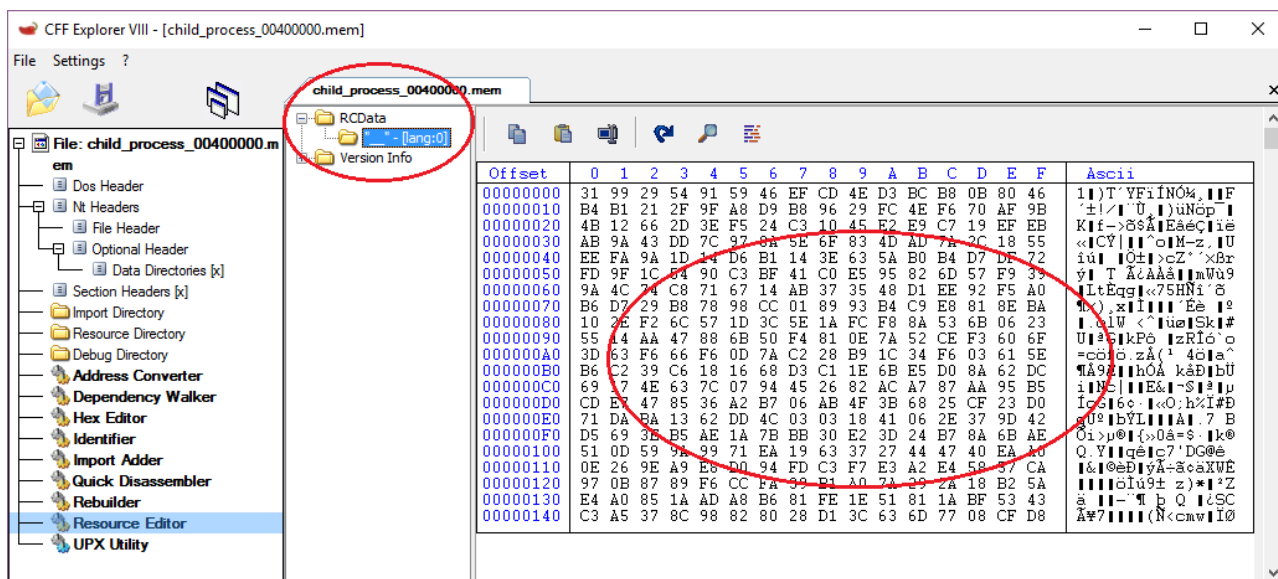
CFF Explorer VIII - [child_process_00400000.mem]

File Settings ?

File: child_process_00400000.mem
Dos Header
Nt Headers
File Header
Optional Header
Data Directories [x]
Section Headers [x]
Import Directory
Resource Directory
Debug Directory
Address Converter
Dependency Walker
Hex Editor
Identifier
Import Adder
Quick Disassembler
Rebuilder
Resource Editor
UPX Utility

child_process_00400000.mem

RCData
"_" - [lang:0]
Version Info

| Offset | 0 | 1 | 2 | 3 | 4 | 5 | 6 | 7 | 8 | 9 | A | B | C | D | E | F | Ascii |
|---|---|---|---|---|---|---|---|---|---|---|---|---|---|---|---|---|---|
| 00000000 | 31 | 99 | 29 | 54 | 91 | 59 | 46 | EF | CD | 4E | D3 | BC | B8 | 0B | 80 | 46 | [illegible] |
| 00000010 | B4 | B1 | 21 | 2F | 9F | A8 | D9 | B8 | 96 | 29 | FC | 4E | F6 | 70 | AF | 9B | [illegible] |
| 00000020 | 4B | 12 | 66 | 2D | 3E | F5 | 24 | C3 | 10 | 45 | E2 | E9 | C7 | 19 | EF | EB | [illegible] |
| 00000030 | AB | 9A | 43 | DD | 7C | 97 | 8A | 5E | 6F | 83 | 4D | AD | 7A | 2C | 18 | 55 | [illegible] |
| 00000040 | EE | FA | 9A | 1D | 14 | D6 | B1 | 14 | 3E | 63 | 5A | B0 | B4 | D7 | DE | 72 | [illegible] |
| 00000050 | FD | 9F | 1C | 54 | 90 | C3 | BF | 41 | C0 | E5 | 95 | 82 | 6D | 57 | F9 | 39 | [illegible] |
| 00000060 | 9A | 4C | 74 | C8 | 71 | 67 | 14 | AB | 37 | 35 | 48 | D1 | EE | 92 | F5 | A0 | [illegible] |
| 00000070 | B6 | D7 | 29 | B8 | 78 | 98 | CC | 01 | 89 | 93 | B4 | C9 | E8 | 81 | 8E | BA | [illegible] |
| 00000080 | 10 | 2E | F2 | 6C | 57 | 1D | 3C | 5E | 1A | FC | F8 | 8A | 53 | 6B | 06 | 23 | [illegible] |
| 00000090 | 55 | 14 | AA | 47 | 88 | 6B | 50 | F4 | 81 | 0E | 7A | 52 | CE | F3 | 60 | 6F | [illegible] |
| 000000A0 | 3D | 63 | F6 | 66 | F6 | 0D | 7A | C2 | 28 | B9 | 1C | 34 | F6 | 03 | 61 | 5E | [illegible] |
| 000000B0 | B6 | C2 | 39 | C6 | 18 | 16 | 68 | D3 | C1 | 1E | 6B | E5 | D0 | 8A | 62 | DC | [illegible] |
| 000000C0 | 69 | 17 | 4E | 63 | 7C | 07 | 94 | 45 | 26 | 82 | AC | A7 | 87 | AA | 95 | B5 | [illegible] |
| 000000D0 | CD | E7 | 47 | 85 | 36 | A2 | B7 | 06 | AB | 4F | 3B | 68 | 25 | CF | 23 | D0 | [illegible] |
| 000000E0 | 71 | DA | BA | 13 | 62 | DD | 4C | 03 | 03 | 18 | 41 | 06 | 2E | 37 | 9D | 42 | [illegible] |
| 000000F0 | D5 | 69 | 3E | B5 | AE | 1A | 7B | BB | 30 | E2 | 3D | 24 | B7 | 8A | 6B | AE | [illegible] |
| 00000100 | 51 | 0D | 59 | 9A | 99 | 71 | EA | 19 | 63 | 37 | 27 | 44 | 47 | 40 | EA | A0 | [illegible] |
| 00000110 | 0E | 26 | 9E | A9 | E6 | D0 | 94 | FD | C3 | F7 | E3 | A2 | E4 | 58 | 57 | CA | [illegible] |
| 00000120 | 97 | 0B | 87 | 89 | F6 | CC | FA | 39 | B1 | A0 | 7A | 29 | 2A | 18 | B2 | 5A | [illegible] |
| 00000130 | E4 | A0 | 85 | 1A | AD | A8 | B6 | 81 | FE | 1E | 51 | 81 | 1A | BF | 53 | 43 | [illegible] |
| 00000140 | C3 | A5 | 37 | 8C | 98 | 82 | 80 | 28 | D1 | 3C | 63 | 6D | 77 | 08 | CF | D8 | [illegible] |